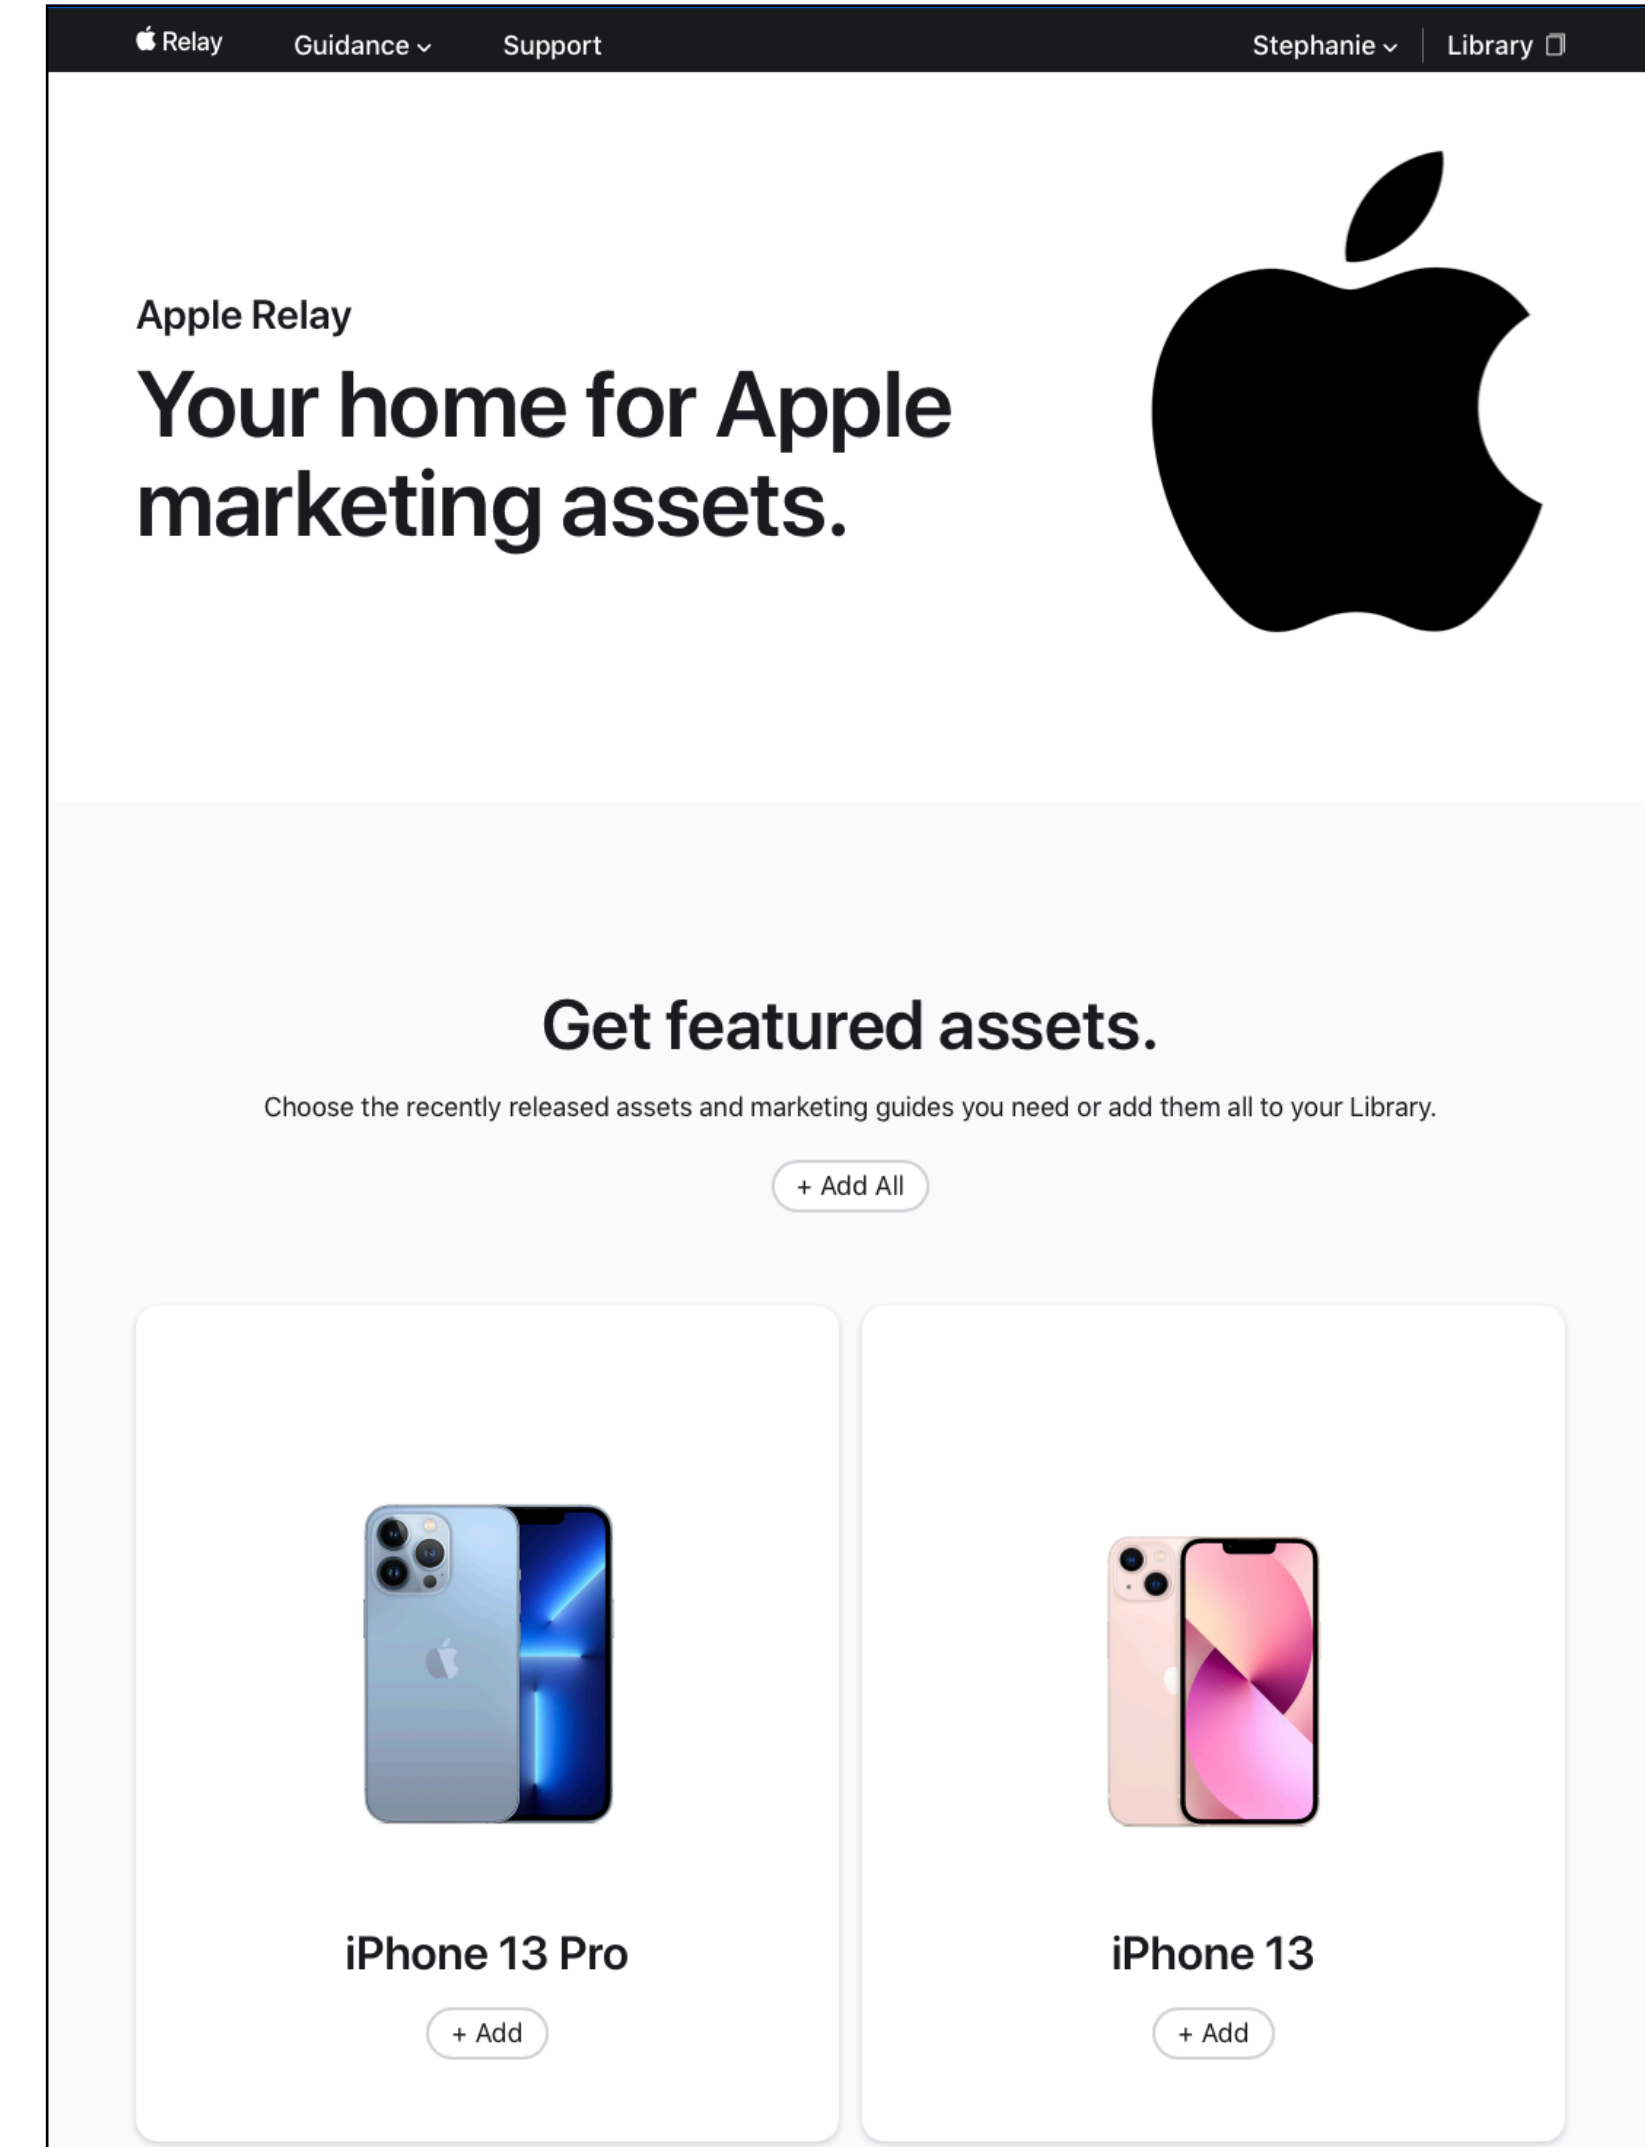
Relay Guidance Support Stephanie Library

Apple Relay

Your home for Apple marketing assets.

Get featured assets.

Choose the recently released assets and marketing guides you need or add them all to your Library.

+ Add All

iPhone 13 Pro

+ Add

iPhone 13

+ Add